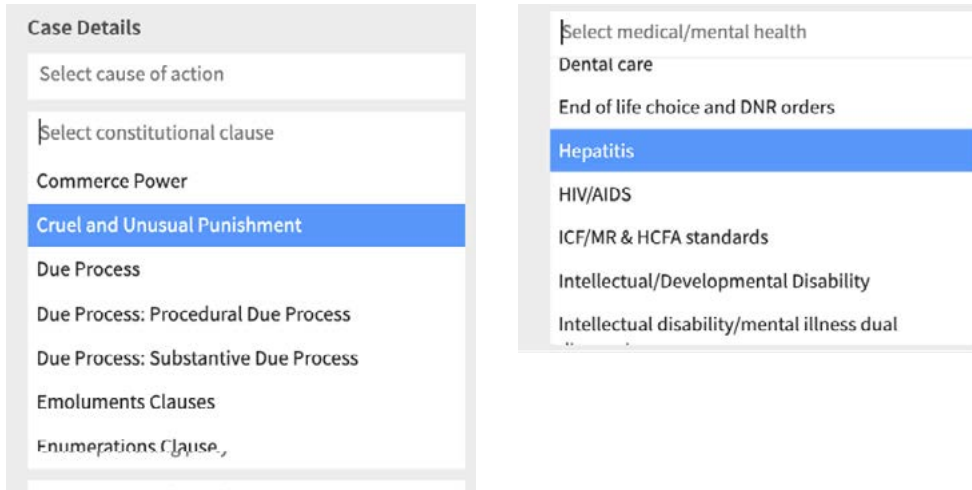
Case Details

Select cause of action

Select constitutional clause

Commerce Power

Cruel and Unusual Punishment

Due Process

Due Process: Procedural Due Process

Due Process: Substantive Due Process

Emoluments Clauses

Enumerations Clause

Select medical/mental health

Dental care

End of life choice and DNR orders

Hepatitis

HIV/AIDS

ICF/MR & HCFA standards

Intellectual/Developmental Disability

Intellectual disability/mental illness dual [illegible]